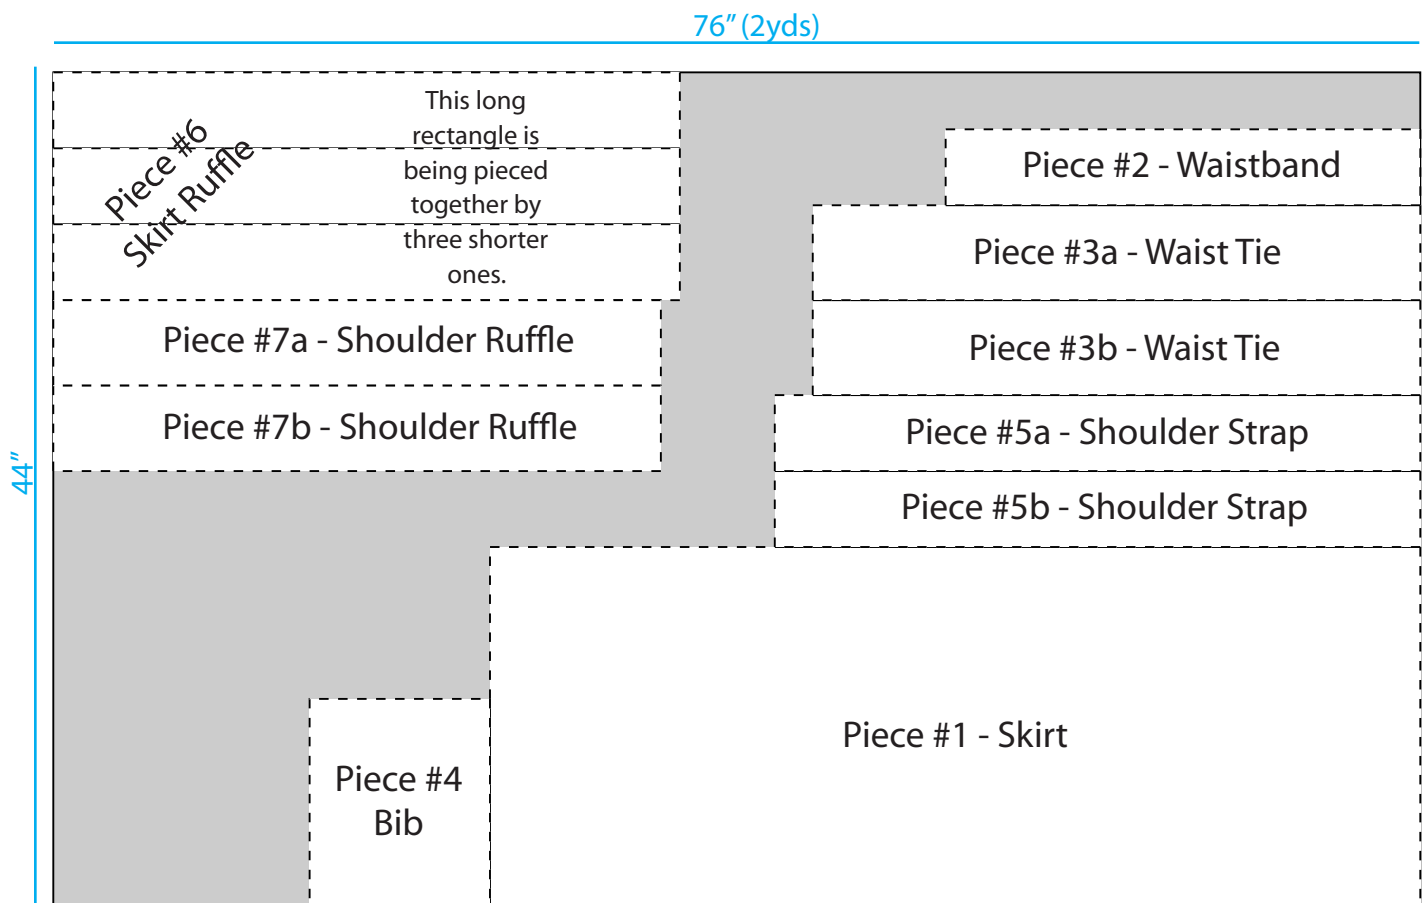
76" (2yds)

44"

Piece #6
Skirt Ruffle

This long rectangle is being pieced together by three shorter ones.

Piece #2 - Waistband

Piece #3a - Waist Tie

Piece #7a - Shoulder Ruffle

Piece #3b - Waist Tie

Piece #7b - Shoulder Ruffle

Piece #5a - Shoulder Strap

Piece #5b - Shoulder Strap

Piece #1 - Skirt

Piece #4
Bib